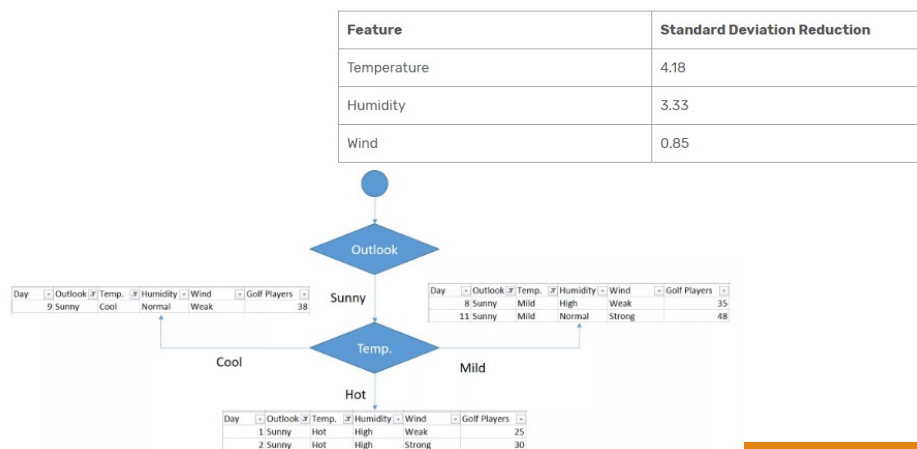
| Feature | Standard Deviation Reduction |
|---|---|
| Temperature | 4.18 |
| Humidity | 3.33 |
| Wind | 0.85 |

Outlook

Sunny

| Day | Outlook | Temp. | Humidity | Wind | Golf Players |
|---|---|---|---|---|---|
| 9 | Sunny | Cool | Normal | Weak | 38 |

| Day | Outlook | Temp. | Humidity | Wind | Golf Players |
|---|---|---|---|---|---|
| 8 | Sunny | Mild | High | Weak | 35 |
| 11 | Sunny | Mild | Normal | Strong | 48 |

Temp.

Cool

Mild

Hot

| Day | Outlook | Temp. | Humidity | Wind | Golf Players |
|---|---|---|---|---|---|
| 1 | Sunny | Hot | High | Weak | 25 |
| 2 | Sunny | Hot | High | Strong | 30 |